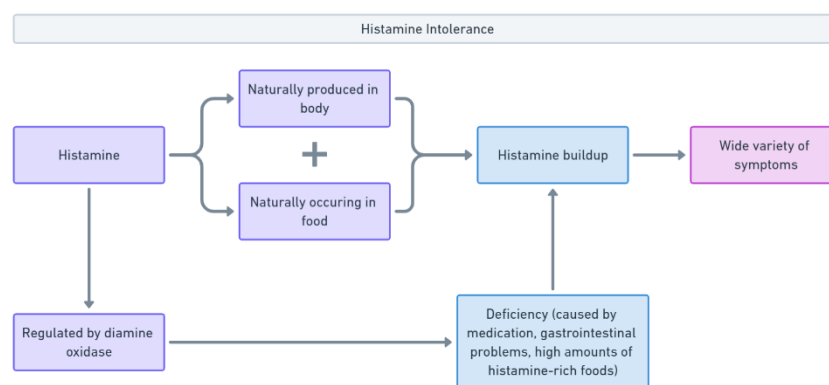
Histamine Intolerance

Histamine

Naturally produced in body

+

Naturally occuring in food

Histamine buildup

Wide variety of symptoms

Regulated by diamine oxidase

Deficiency (caused by medication, gastrointestinal problems, high amounts of histamine-rich foods)